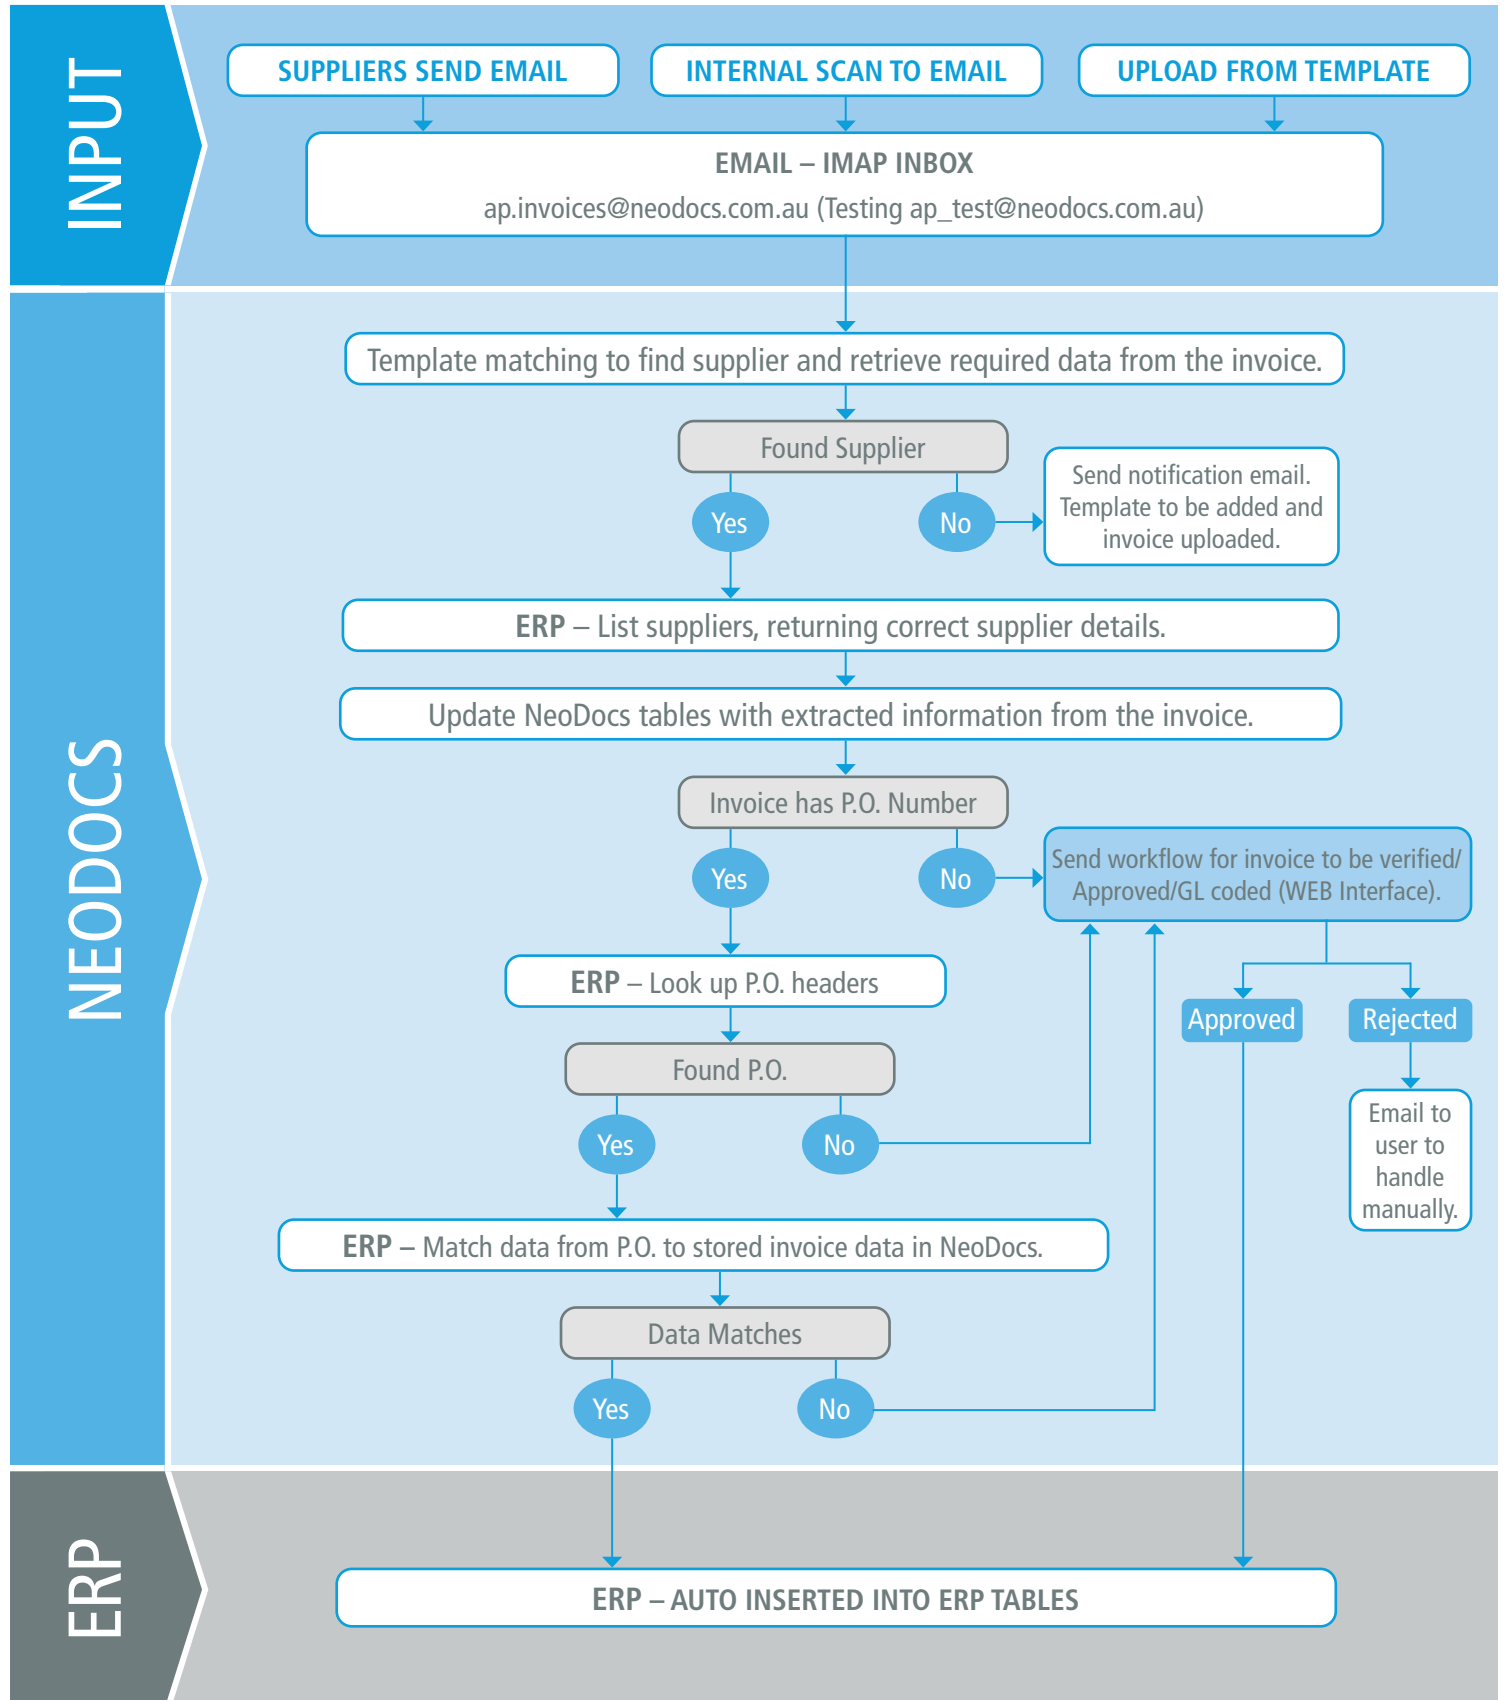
INPUT

SUPPLIERS SEND EMAIL

INTERNAL SCAN TO EMAIL

UPLOAD FROM TEMPLATE

EMAIL – IMAP INBOX
ap.invoices@neodocs.com.au (Testing ap_test@neodocs.com.au)

NEODOCS

Template matching to find supplier and retrieve required data from the invoice.

Found Supplier

Yes

No

Send notification email. Template to be added and invoice uploaded.

ERP – List suppliers, returning correct supplier details.

Update NeoDocs tables with extracted information from the invoice.

Invoice has P.O. Number

Yes

No

Send workflow for invoice to be verified/ Approved/GL coded (WEB Interface).

ERP – Look up P.O. headers

Approved

Rejected

Found P.O.

Yes

No

Email to user to handle manually.

ERP – Match data from P.O. to stored invoice data in NeoDocs.

Data Matches

Yes

No

ERP

ERP – AUTO INSERTED INTO ERP TABLES